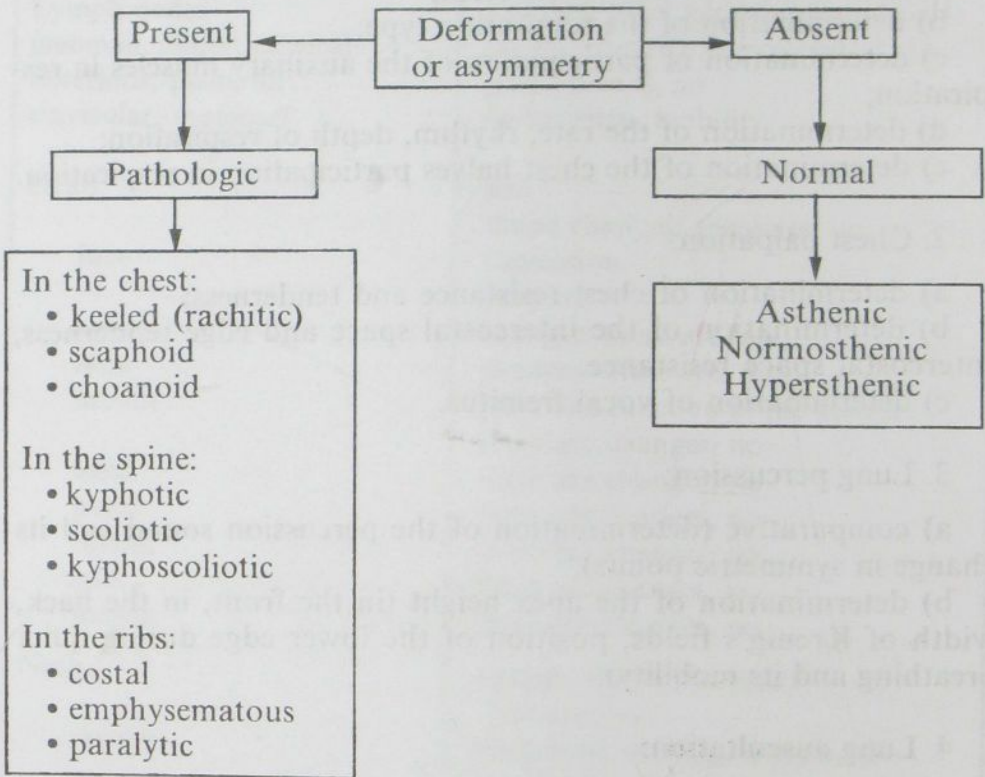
Deformation or asymmetry

Present

Absent

Pathologic

Normal

In the chest:
• keeled (rachitic)
• scaphoid
• choanoid

In the spine:
• kyphotic
• scoliotic
• kyphoscoliotic

In the ribs:
• costal
• emphysematous
• paralytic

Asthenic
Normosthenic
Hypersthenic